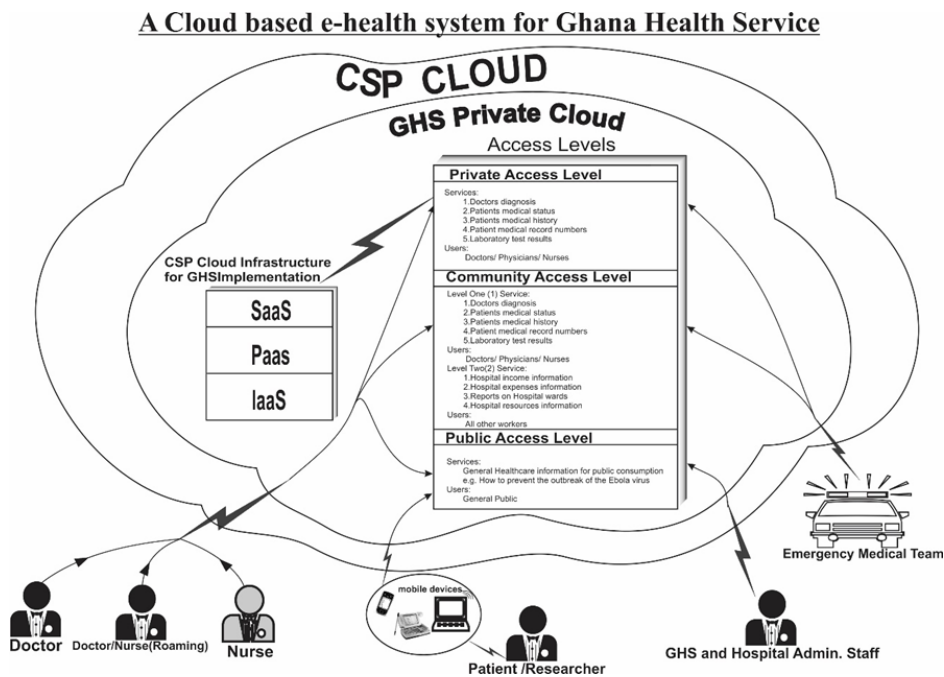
A Cloud based e-health system for Ghana Health Service

CSP CLOUD

GHS Private Cloud

Access Levels

Private Access Level

Services:
1.Doctors diagnosis
2.Patients medical status
3.Patients medical history
4.Patient medical record numbers
5.Laboratory test results
Users:
Doctors/ Physicians/ Nurses

Community Access Level

Level One (1) Service:
1.Doctors diagnosis
2.Patients medical status
3.Patients medical history
4.Patient medical record numbers
5.Laboratory test results
Users:
Doctors/ Physicians/ Nurses
Level Two(2) Service:
1.Hospital income information
2.Hospital expenses information
3.Reports on Hospital wards
4.Hospital resources information
Users:
All other workers

Public Access Level

Services:
General Healthcare information for public consumption
e.g. How to prevent the outbreak of the Ebola virus
Users:
General Public

CSP Cloud Infrastructure for GHSImplementation

SaaS

Paas

IaaS

Emergency Medical Team

mobile devices

Doctor

Doctor/Nurse(Roaming)

Nurse

Patient /Researcher

GHS and Hospital Admin. Staff